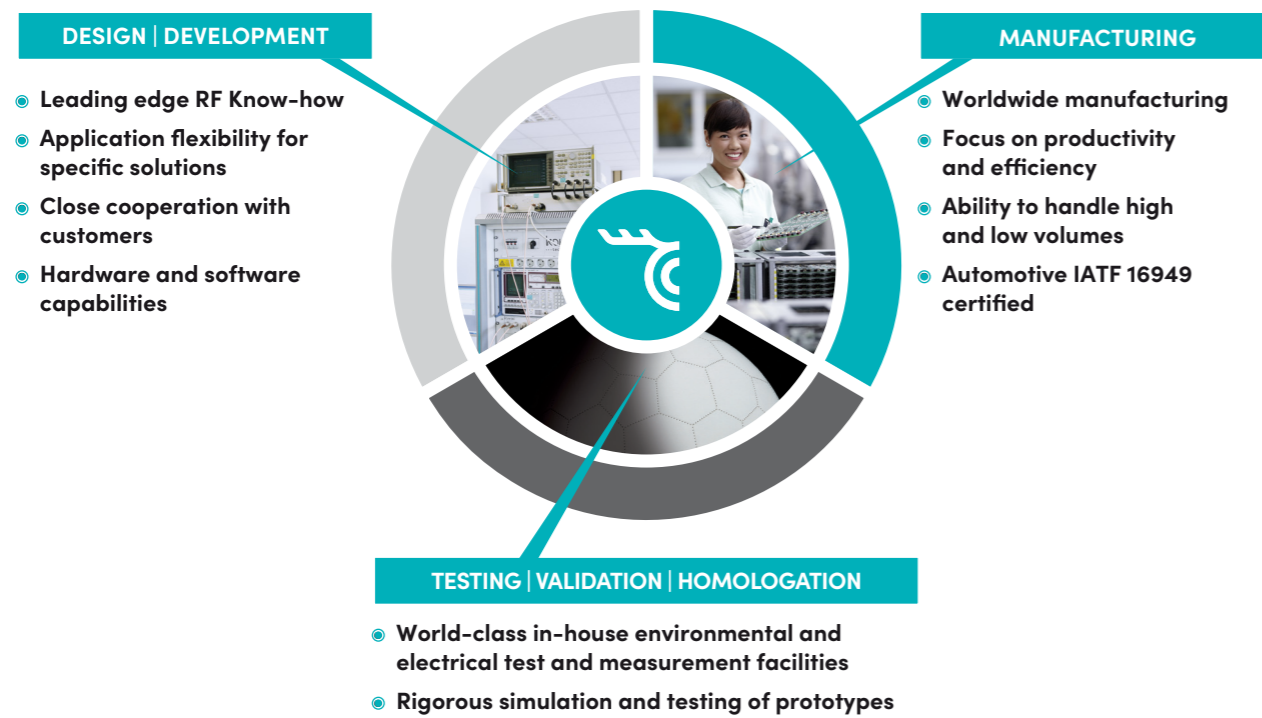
DESIGN | DEVELOPMENT

- Leading edge RF Know-how
- Application flexibility for specific solutions
- Close cooperation with customers
- Hardware and software capabilities

MANUFACTURING

- Worldwide manufacturing
- Focus on productivity and efficiency
- Ability to handle high and low volumes
- Automotive IATF 16949 certified

TESTING | VALIDATION | HOMOLOGATION

- World-class in-house environmental and electrical test and measurement facilities
- Rigorous simulation and testing of prototypes